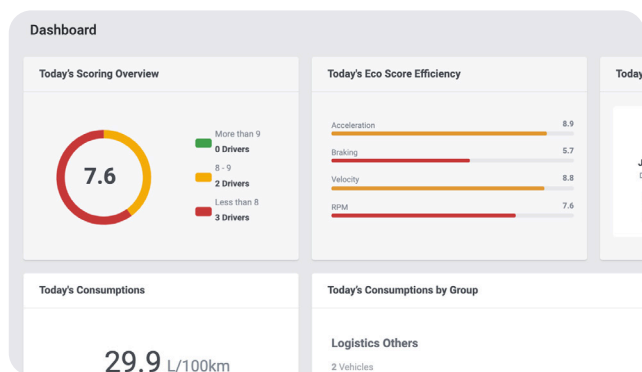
Dashboard

Today's Scoring Overview

7.6

More than 9
0 Drivers

8 - 9
2 Drivers

Less than 8
3 Drivers

Today's Eco Score Efficiency

Acceleration 8.9

Braking 5.7

Velocity 8.8

RPM 7.6

Toda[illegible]

J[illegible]
D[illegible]

Today's Consumptions

29.9 L/100km

Today's Consumptions by Group

Logistics Others

2 Vehicles